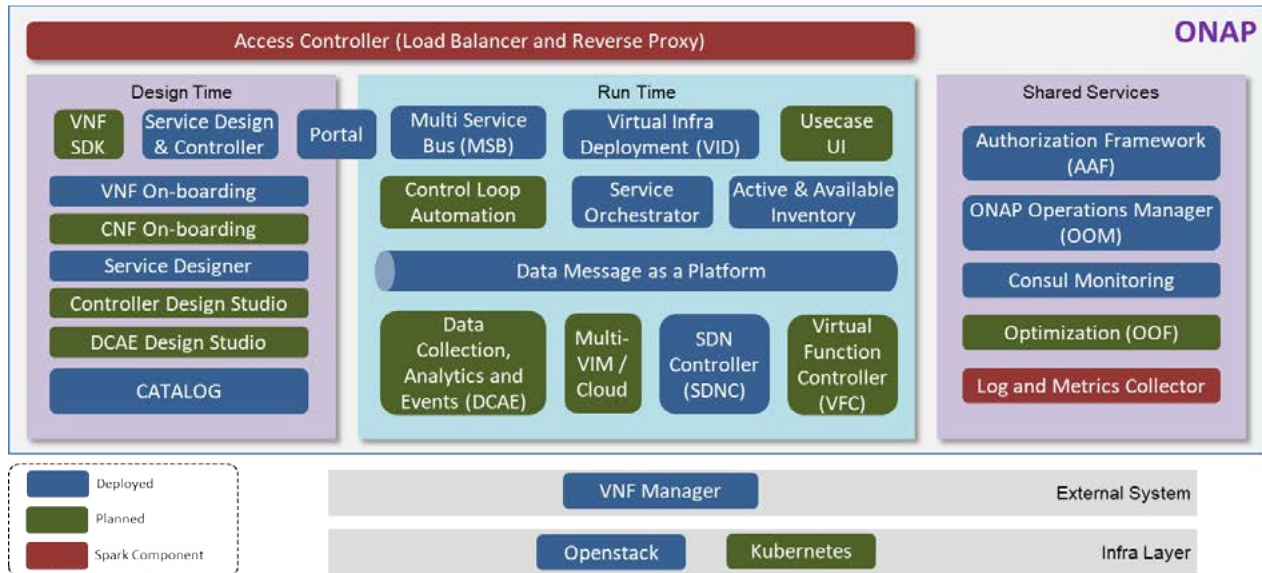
Access Controller (Load Balancer and Reverse Proxy)

ONAP

Design Time

VNF SDK

Service Design & Controller

Portal

VNF On-boarding

CNF On-boarding

Service Designer

Controller Design Studio

DCAE Design Studio

CATALOG

Run Time

Multi Service Bus (MSB)

Virtual Infra Deployment (VID)

Usecase UI

Control Loop Automation

Service Orchestrator

Active & Available Inventory

Data Message as a Platform

Data Collection, Analytics and Events (DCAE)

Multi-VIM / Cloud

SDN Controller (SDNC)

Virtual Function Controller (VFC)

Shared Services

Authorization Framework (AAF)

ONAP Operations Manager (OOM)

Consul Monitoring

Optimization (OOF)

Log and Metrics Collector

Deployed

Planned

Spark Component

VNF Manager

External System

Openstack

Kubernetes

Infra Layer